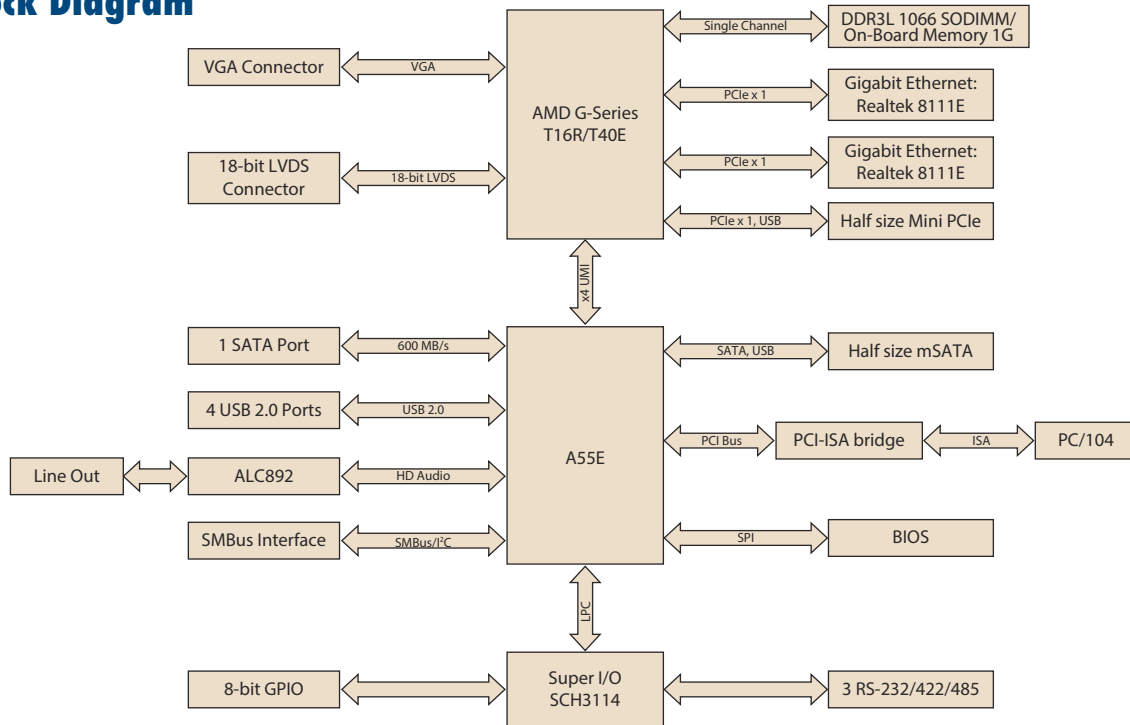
ck Diagram

VGA Connector
VGA
AMD G-Series T16R/T40E
Single Channel
DDR3L 1066 SODIMM/ On-Board Memory 1G
PCIe x 1
Gigabit Ethernet: Realtek 8111E
18-bit LVDS Connector
18-bit LVDS
PCIe x 1
Gigabit Ethernet: Realtek 8111E
PCIe x 1, USB
Half size Mini PCIe
x4 UMI
1 SATA Port
600 MB/s
SATA, USB
Half size mSATA
4 USB 2.0 Ports
USB 2.0
PCI Bus
PCI-ISA bridge
ISA
PC/104
Line Out
ALC892
HD Audio
A55E
SMBus Interface
SMBus/I$^2$C
SPI
BIOS
LPC
8-bit GPIO
Super I/O SCH3114
3 RS-232/422/485